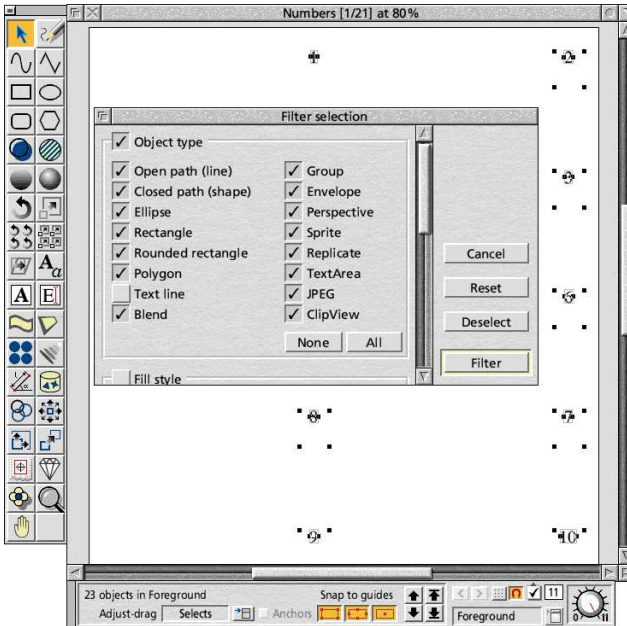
Numbers [1/21] at 80%

Filter selection

Object type

Open path (line)
Closed path (shape)
Ellipse
Rectangle
Rounded rectangle
Polygon
Text line
Blend

Group
Envelope
Perspective
Sprite
Replicate
TextArea
JPEG
ClipView

None
All

Fill style

Cancel
Reset
Deselect
Filter

23 objects in Foreground
Snap to guides
Adjust-drag
Selects
Anchors
11
Foreground
10